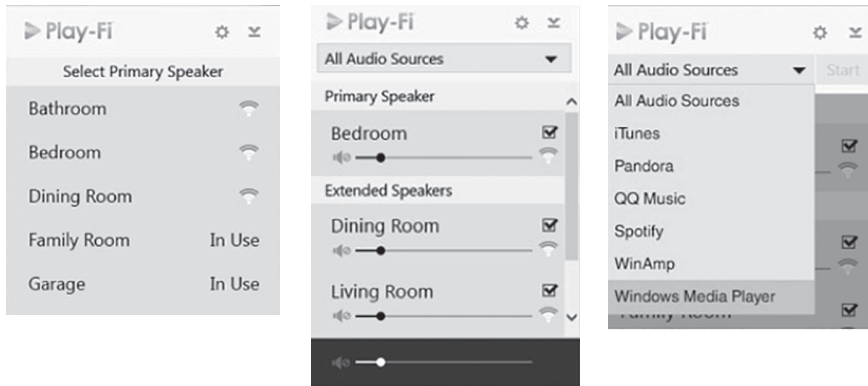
Play-Fi

Select Primary Speaker

Bathroom

Bedroom

Dining Room

Family Room In Use

Garage In Use

Play-Fi

All Audio Sources

Primary Speaker

Bedroom

Extended Speakers

Dining Room

Living Room

Play-Fi

All Audio Sources

Start

All Audio Sources

iTunes

Pandora

QQ Music

Spotify

WinAmp

Windows Media Player

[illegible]